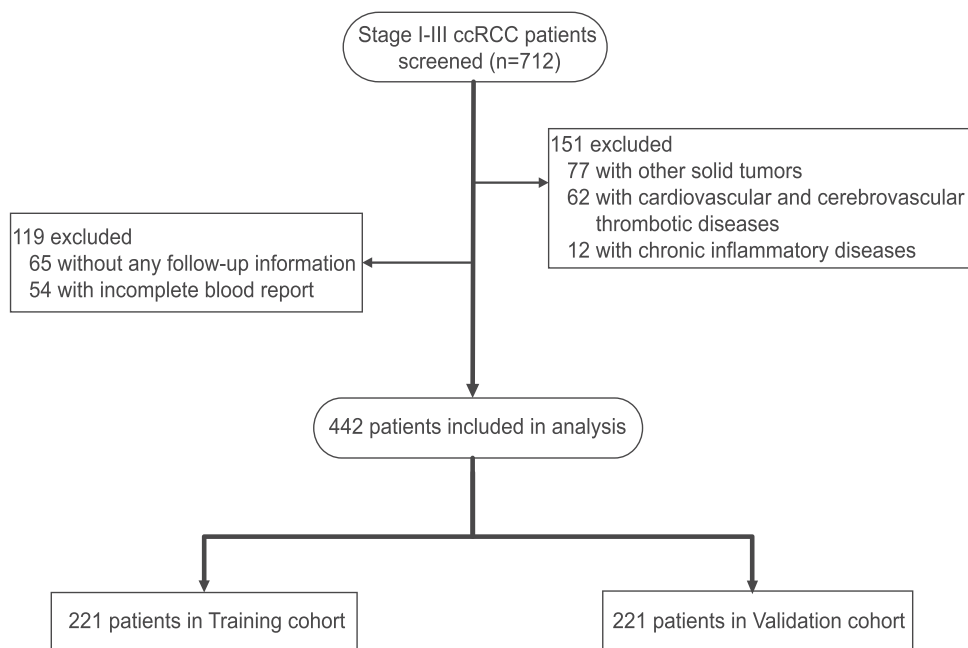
Stage I-III ccRCC patients screened (n=712)

151 excluded
77 with other solid tumors
62 with cardiovascular and cerebrovascular thrombotic diseases
12 with chronic inflammatory diseases

119 excluded
65 without any follow-up information
54 with incomplete blood report

442 patients included in analysis

221 patients in Training cohort

221 patients in Validation cohort